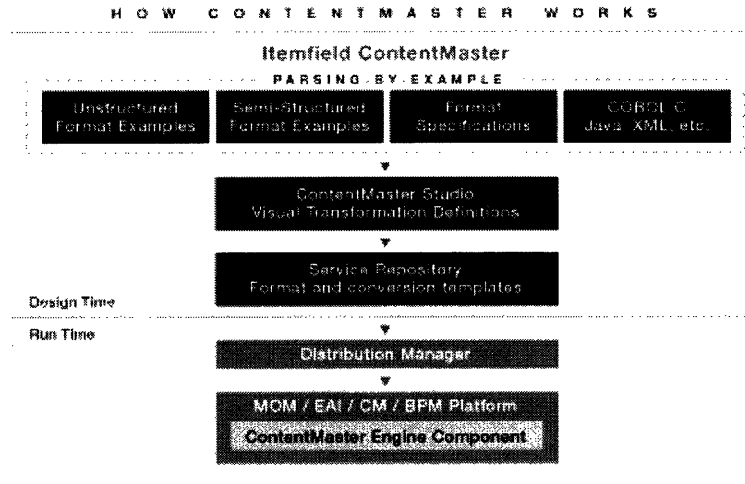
HOW CONTENTMASTER WORKS

Itemfield ContentMaster

PARSING-BY-EXAMPLE

Unstructured Format Examples

Semi-Structured Format Examples

Format Specifications

COBOL C Java XML, etc.

ContentMaster Studio Visual Transformation Definitions

Service Repository Format and conversion templates

Design Time

Run Time

Distribution Manager

MOM / EAI / CM / BPM Platform

ContentMaster Engine Component